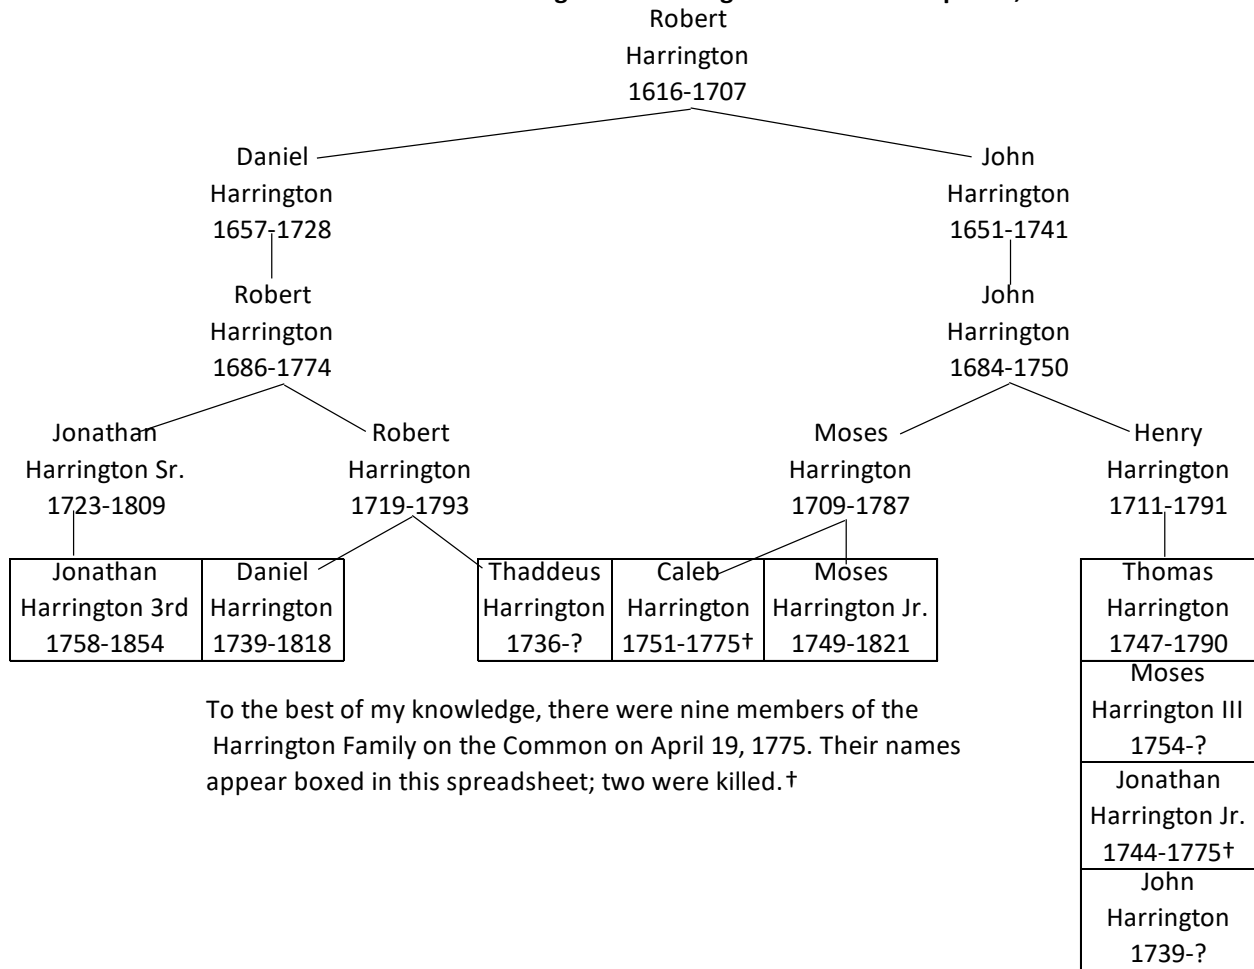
Robert Harrington 1616-1707

Daniel Harrington 1657-1728

John Harrington 1651-1741

Robert Harrington 1686-1774

John Harrington 1684-1750

Jonathan Harrington Sr. 1723-1809

Robert Harrington 1719-1793

Moses Harrington 1709-1787

Henry Harrington 1711-1791

| Jonathan Harrington 3rd 1758-1854 | Daniel Harrington 1739-1818 |
|---|---|

| Thaddeus Harrington 1736-? | Caleb Harrington 1751-1775† | Moses Harrington Jr. 1749-1821 |
|---|---|---|

| Thomas Harrington 1747-1790 |
|---|
| Moses Harrington III 1754-? |
| Jonathan Harrington Jr. 1744-1775† |
| John Harrington 1739-? |

To the best of my knowledge, there were nine members of the Harrington Family on the Common on April 19, 1775. Their names appear boxed in this spreadsheet; two were killed.†